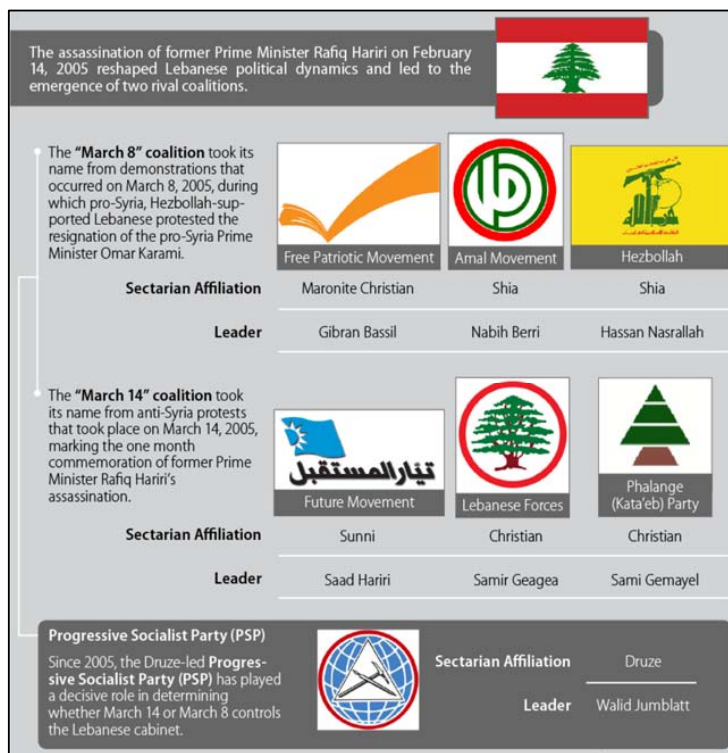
The assassination of former Prime Minister Rafiq Hariri on February 14, 2005 reshaped Lebanese political dynamics and led to the emergence of two rival coalitions.

The **"March 8" coalition** took its name from demonstrations that occurred on March 8, 2005, during which pro-Syria, Hezbollah-supported Lebanese protested the resignation of the pro-Syria Prime Minister Omar Karami.

| | Free Patriotic Movement | Amal Movement | Hezbollah |
|---|---|---|---|
| **Sectarian Affiliation** | Maronite Christian | Shia | Shia |
| **Leader** | Gibran Bassil | Nabih Berri | Hassan Nasrallah |

The **"March 14" coalition** took its name from anti-Syria protests that took place on March 14, 2005, marking the one month commemoration of former Prime Minister Rafiq Hariri's assassination.

تيار المستقبل

| | Future Movement | Lebanese Forces | Phalange (Kata'eb) Party |
|---|---|---|---|
| **Sectarian Affiliation** | Sunni | Christian | Christian |
| **Leader** | Saad Hariri | Samir Geagea | Sami Gemayel |

**Progressive Socialist Party (PSP)**

Since 2005, the Druze-led **Progressive Socialist Party (PSP)** has played a decisive role in determining whether March 14 or March 8 controls the Lebanese cabinet.

**Sectarian Affiliation** Druze

**Leader** Walid Jumblatt